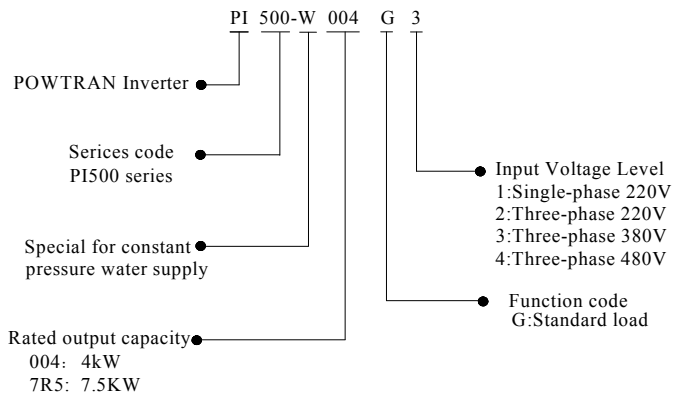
PI 500-W 004 G 3

POWTRAN Inverter

Serices code
PI500 series

Input Voltage Level
1:Single-phase 220V
2:Three-phase 220V
3:Three-phase 380V
4:Three-phase 480V

Special for constant pressure water supply

Function code
G:Standard load

Rated output capacity
004: 4kW
7R5: 7.5KW